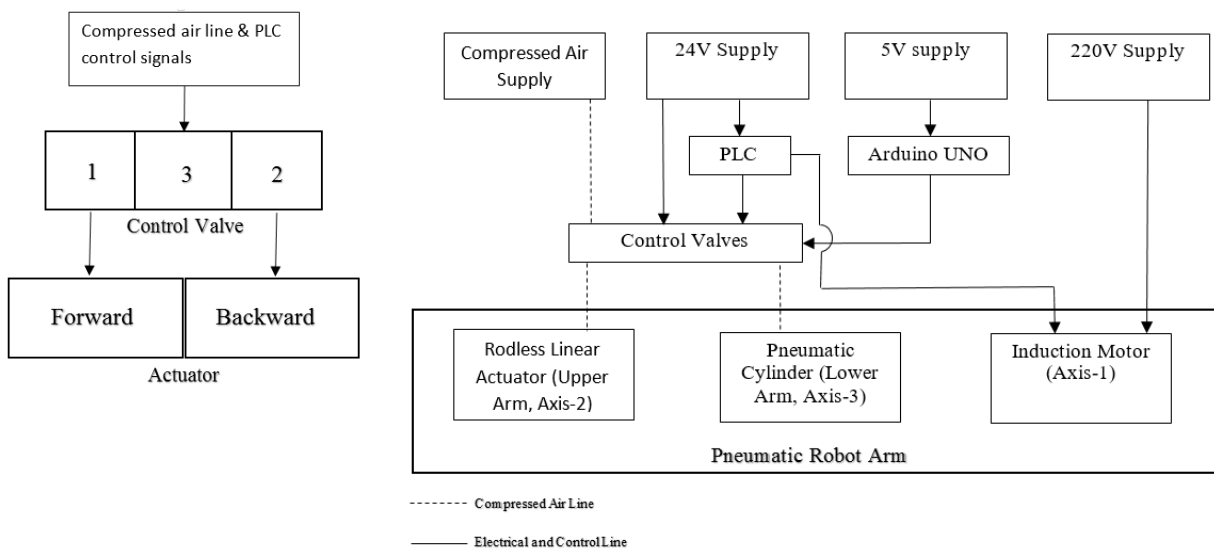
Compressed air line & PLC control signals

1

3

2

Control Valve

Forward

Backward

Actuator

Compressed Air Supply

24V Supply

5V supply

220V Supply

PLC

Arduino UNO

Control Valves

Rodless Linear Actuator (Upper Arm, Axis-2)

Pneumatic Cylinder (Lower Arm, Axis-3)

Induction Motor (Axis-1)

Pneumatic Robot Arm

Compressed Air Line

Electrical and Control Line